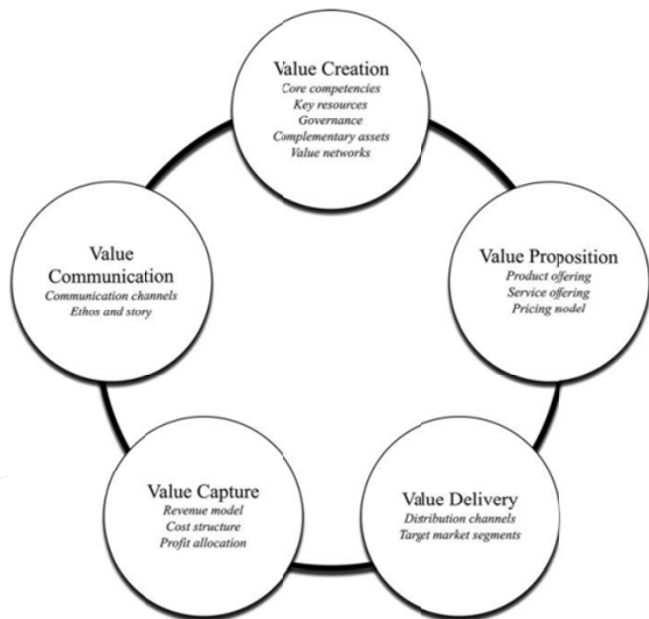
Value Creation
Core competencies
Key resources
Governance
Complementary assets
Value networks

Value Proposition
Product offering
Service offering
Pricing model

Value Delivery
Distribution channels
Target market segments

Value Capture
Revenue model
Cost structure
Profit allocation

Value Communication
Communication channels
Ethos and story